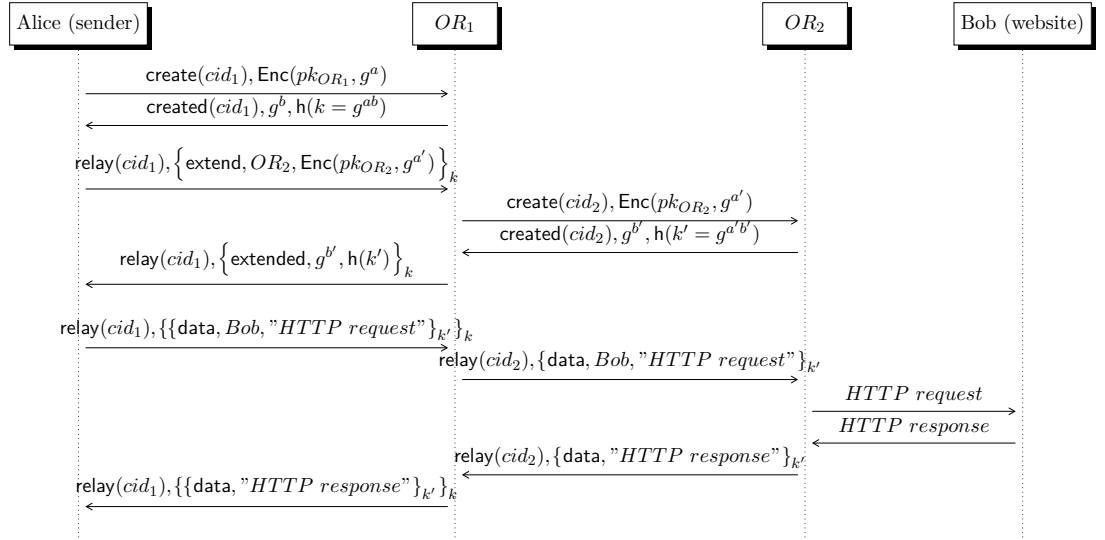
Alice (sender)

$OR_1$

$OR_2$

Bob (website)

$\mathsf{create}(cid_1), \mathsf{Enc}(pk_{OR_1}, g^a)$

$\mathsf{created}(cid_1), g^b, \mathsf{h}(k = g^{ab})$

$\mathsf{relay}(cid_1), \left\{\mathsf{extend}, OR_2, \mathsf{Enc}(pk_{OR_2}, g^{a'})\right\}_k$

$\mathsf{create}(cid_2), \mathsf{Enc}(pk_{OR_2}, g^{a'})$

$\mathsf{created}(cid_2), g^{b'}, \mathsf{h}(k' = g^{a'b'})$

$\mathsf{relay}(cid_1), \left\{\mathsf{extended}, g^{b'}, \mathsf{h}(k')\right\}_k$

$\mathsf{relay}(cid_1), \{\{\mathsf{data}, Bob, "HTTP\ request"\}_{k'}\}_k$

$\mathsf{relay}(cid_2), \{\mathsf{data}, Bob, "HTTP\ request"\}_{k'}$

$HTTP\ request$

$HTTP\ response$

$\mathsf{relay}(cid_2), \{\mathsf{data}, "HTTP\ response"\}_{k'}$

$\mathsf{relay}(cid_1), \{\{\mathsf{data}, "HTTP\ response"\}_{k'}\}_k$